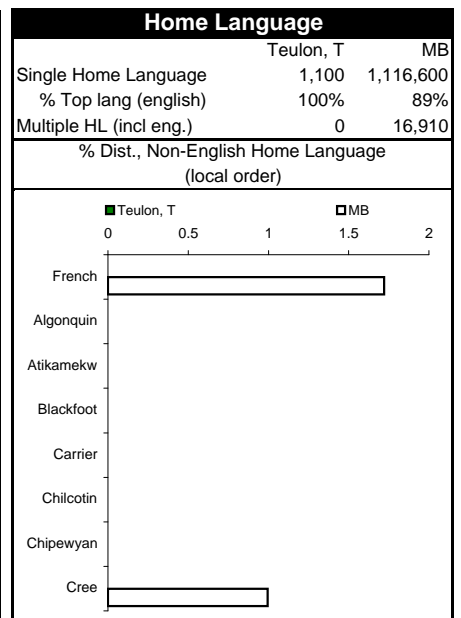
**Home Language**

| | Teulon, T | MB |
|---|---|---|
| Single Home Language | 1,100 | 1,116,600 |
| % Top lang (english) | 100% | 89% |
| Multiple HL (incl eng.) | 0 | 16,910 |

% Dist., Non-English Home Language
(local order)

Teulon, T
MB

0
0.5
1
1.5
2

French
Algonquin
Atikamekw
Blackfoot
Carrier
Chilcotin
Chipewyan
Cree